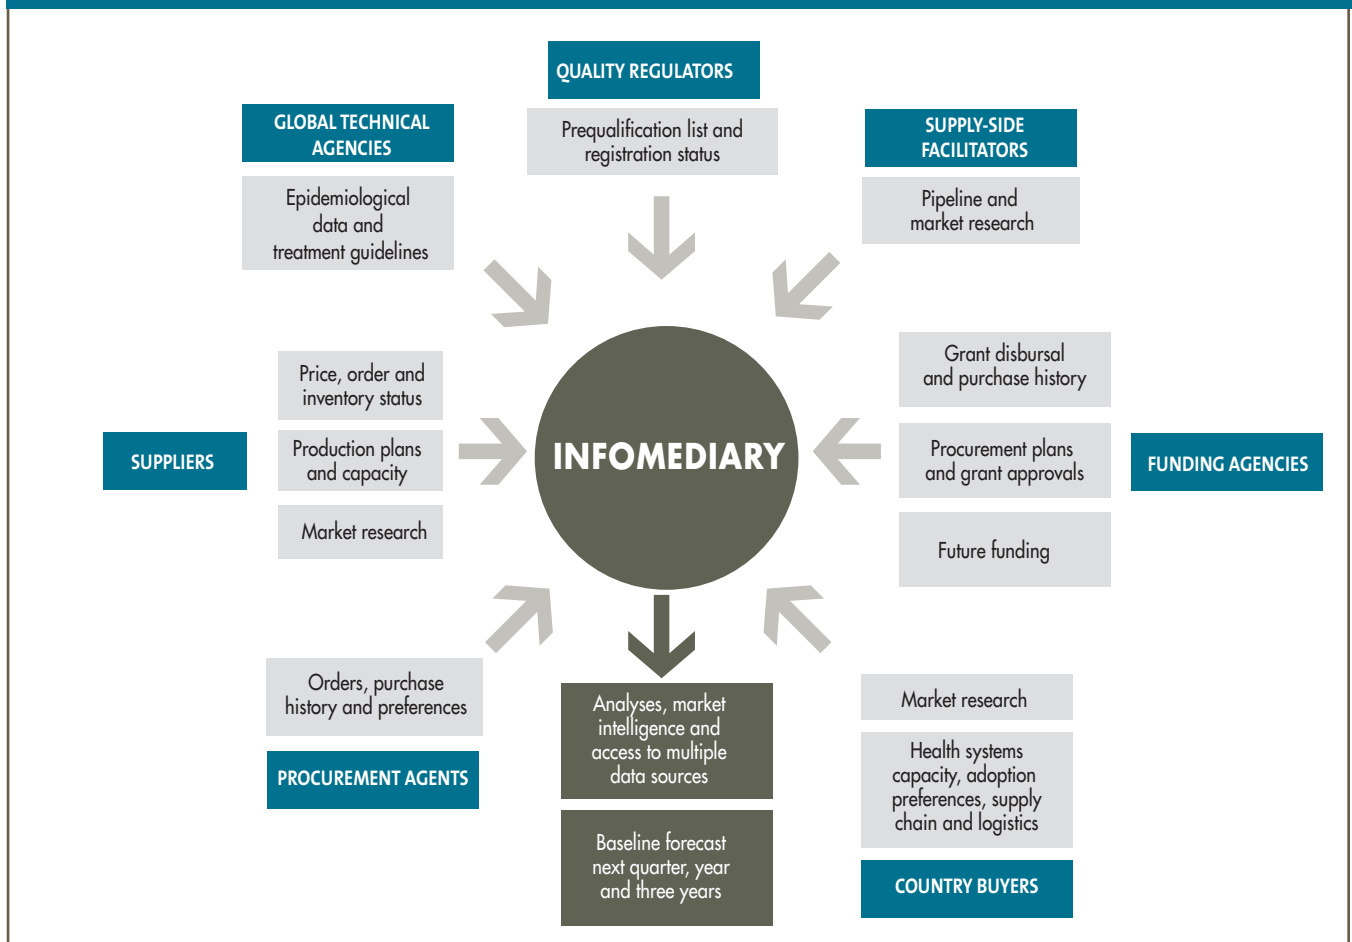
QUALITY REGULATORS

Prequalification list and registration status

GLOBAL TECHNICAL AGENCIES

Epidemiological data and treatment guidelines

SUPPLY-SIDE FACILITATORS

Pipeline and market research

Price, order and inventory status

Production plans and capacity

Market research

SUPPLIERS

INFOMEDIARY

Grant disbursal and purchase history

Procurement plans and grant approvals

Future funding

FUNDING AGENCIES

Orders, purchase history and preferences

PROCUREMENT AGENTS

Analyses, market intelligence and access to multiple data sources

Baseline forecast next quarter, year and three years

Market research

Health systems capacity, adoption preferences, supply chain and logistics

COUNTRY BUYERS